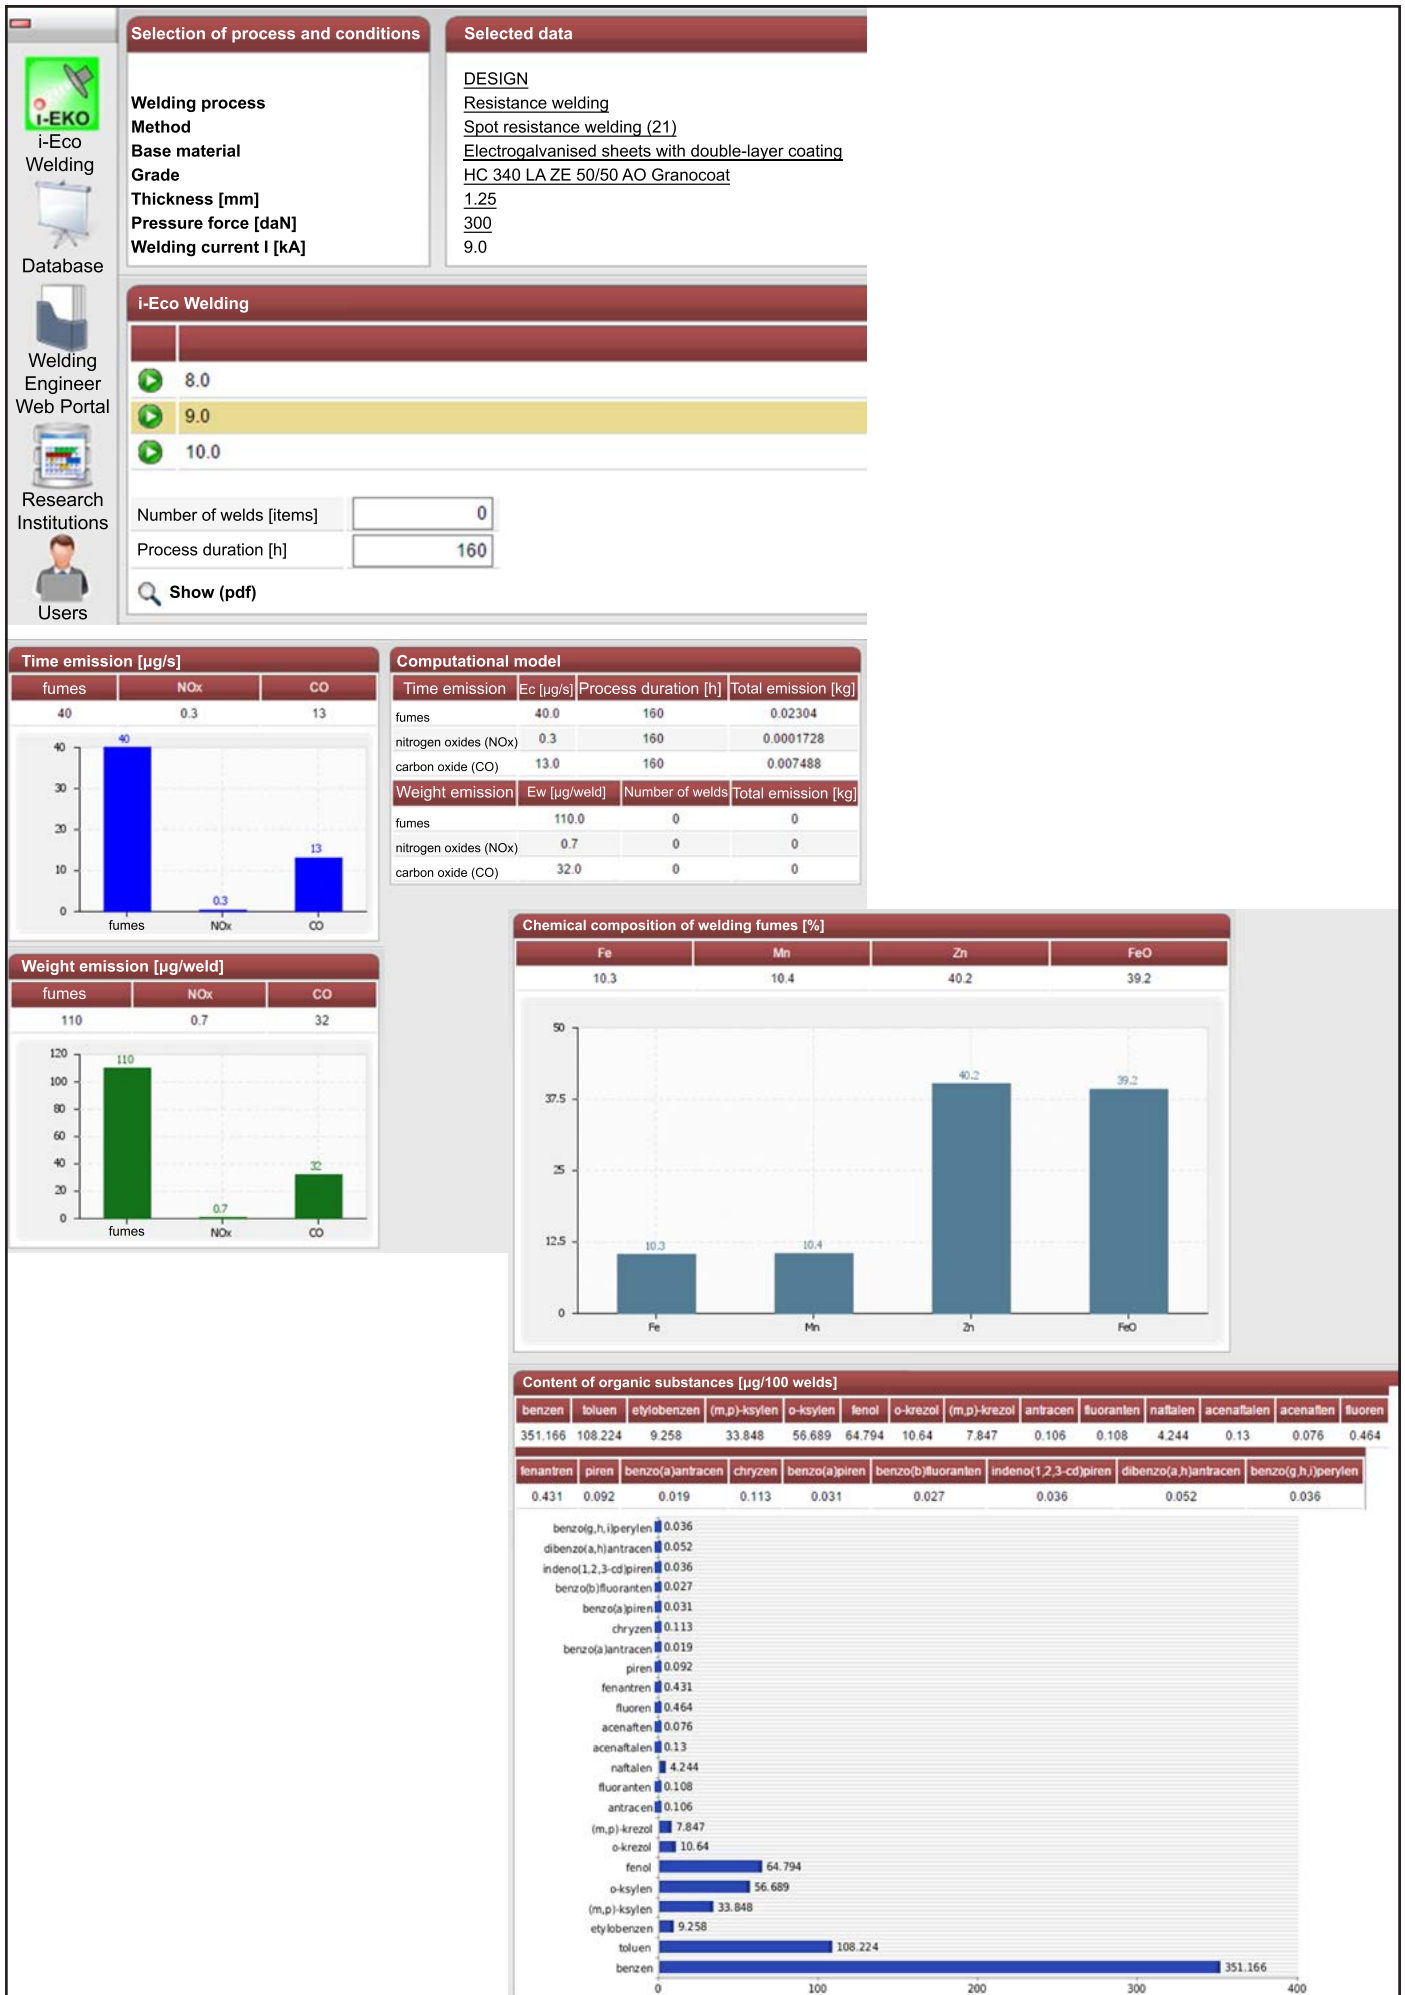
i-EKO
i-Eco Welding
Database
Welding Engineer Web Portal
Research Institutions
Users

Selection of process and conditions

Welding process
Method
Base material
Grade
Thickness [mm]
Pressure force [daN]
Welding current I [kA]

Selected data

DESIGN
Resistance welding
Spot resistance welding (21)
Electrogalvanised sheets with double-layer coating
HC 340 LA ZE 50/50 AO Granocoat
1.25
300
9.0

i-Eco Welding

8.0
9.0
10.0

Number of welds [items] 0
Process duration [h] 160

Show (pdf)

Time emission [µg/s]

| fumes | NOx | CO |
|---|---|---|
| 40 | 0.3 | 13 |

40 30 20 10 0
40 0.3 13
fumes NOx CO

Weight emission [µg/weld]

| fumes | NOx | CO |
|---|---|---|
| 110 | 0.7 | 32 |

120 100 80 60 40 20 0
110 0.7 32
fumes NOx CO

Computational model

| Time emission | Ec [µg/s] | Process duration [h] | Total emission [kg] |
|---|---|---|---|
| fumes | 40.0 | 160 | 0.02304 |
| nitrogen oxides (NOx) | 0.3 | 160 | 0.0001728 |
| carbon oxide (CO) | 13.0 | 160 | 0.007488 |

| Weight emission | Ew [µg/weld] | Number of welds | Total emission [kg] |
|---|---|---|---|
| fumes | 110.0 | 0 | 0 |
| nitrogen oxides (NOx) | 0.7 | 0 | 0 |
| carbon oxide (CO) | 32.0 | 0 | 0 |

Chemical composition of welding fumes [%]

| Fe | Mn | Zn | FeO |
|---|---|---|---|
| 10.3 | 10.4 | 40.2 | 39.2 |

50 37.5 25 12.5 0
10.3 10.4 40.2 39.2
Fe Mn Zn FeO

Content of organic substances [µg/100 welds]

| benzen | toluen | etylobenzen | (m,p)-ksylen | o-ksylen | fenol | o-krezol | (m,p)-krezol | antracen | fluoranten | naftalen | acenaftalen | acenaften | fluoren |
|---|---|---|---|---|---|---|---|---|---|---|---|---|---|
| 351.166 | 108.224 | 9.258 | 33.848 | 56.689 | 64.794 | 10.64 | 7.847 | 0.106 | 0.108 | 4.244 | 0.13 | 0.076 | 0.464 |

| fenantren | piren | benzo(a)antracen | chryzen | benzo(a)piren | benzo(b)fluoranten | indeno(1,2,3-cd)piren | dibenzo(a,h)antracen | benzo(g,h,i)perylen |
|---|---|---|---|---|---|---|---|---|
| 0.431 | 0.092 | 0.019 | 0.113 | 0.031 | 0.027 | 0.036 | 0.052 | 0.036 |

benzo(g,h,i)perylen 0.036
dibenzo(a,h)antracen 0.052
indeno(1,2,3-cd)piren 0.036
benzo(b)fluoranten 0.027
benzo(a)piren 0.031
chryzen 0.113
benzo(a)antracen 0.019
piren 0.092
fenantren 0.431
fluoren 0.464
acenaften 0.076
acenaftalen 0.13
naftalen 4.244
fluoranten 0.108
antracen 0.106
(m,p)-krezol 7.847
o-krezol 10.64
fenol 64.794
o-ksylen 56.689
(m,p)-ksylen 33.848
etylobenzen 9.258
toluen 108.224
benzen 351.166
0 100 200 300 400